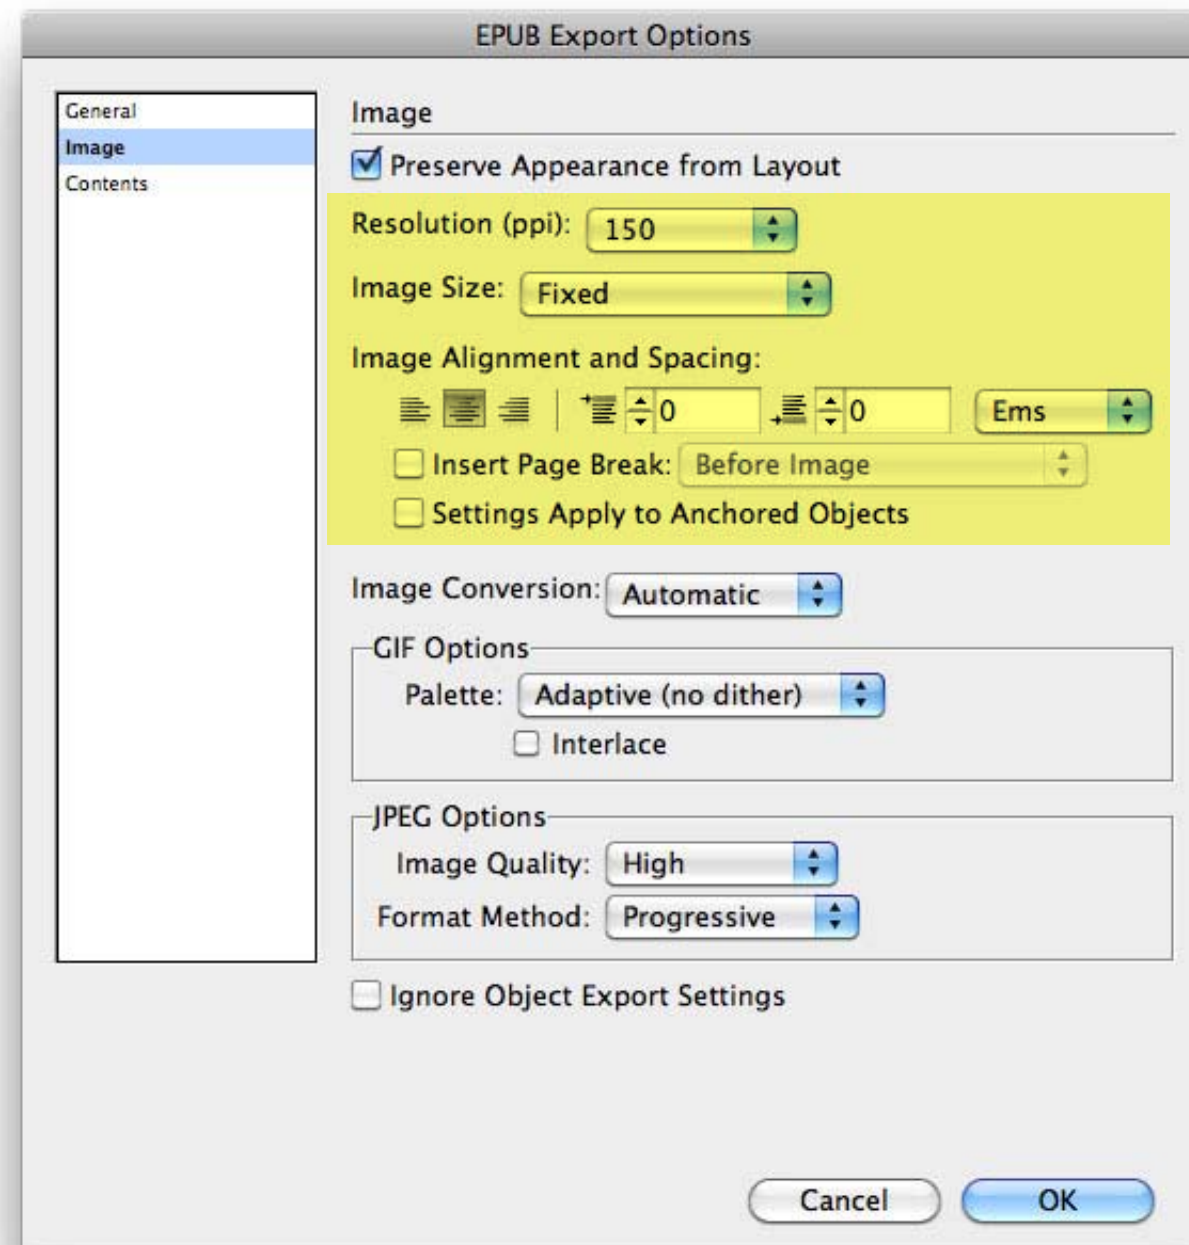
EPUB Export Options

General
Image
Contents

Image

Preserve Appearance from Layout

Resolution (ppi): 150

Image Size: Fixed

Image Alignment and Spacing:

0 0 Ems

Insert Page Break: Before Image

Settings Apply to Anchored Objects

Image Conversion: Automatic

GIF Options

Palette: Adaptive (no dither)

Interlace

JPEG Options

Image Quality: High

Format Method: Progressive

Ignore Object Export Settings

Cancel

OK